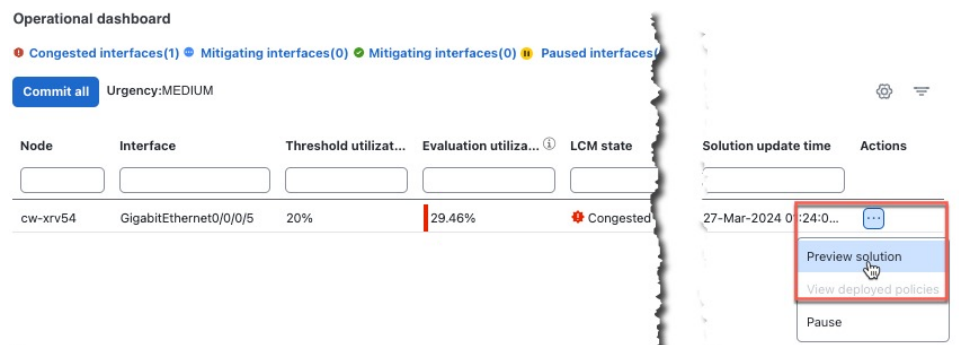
Operational dashboard

Congested interfaces(1) Mitigating interfaces(0) Mitigating interfaces(0) Paused interfaces(

Commit all Urgency:MEDIUM

| Node | Interface | Threshold utilizat... | Evaluation utiliza... | LCM state | Solution update time | Actions |
|---|---|---|---|---|---|---|
| cw-xrv54 | GigabitEthernet0/0/0/5 | 20% | 29.46% | Congested | 27-Mar-2024 0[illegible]:24:0... | ... |

Preview solution
View deployed policies
Pause